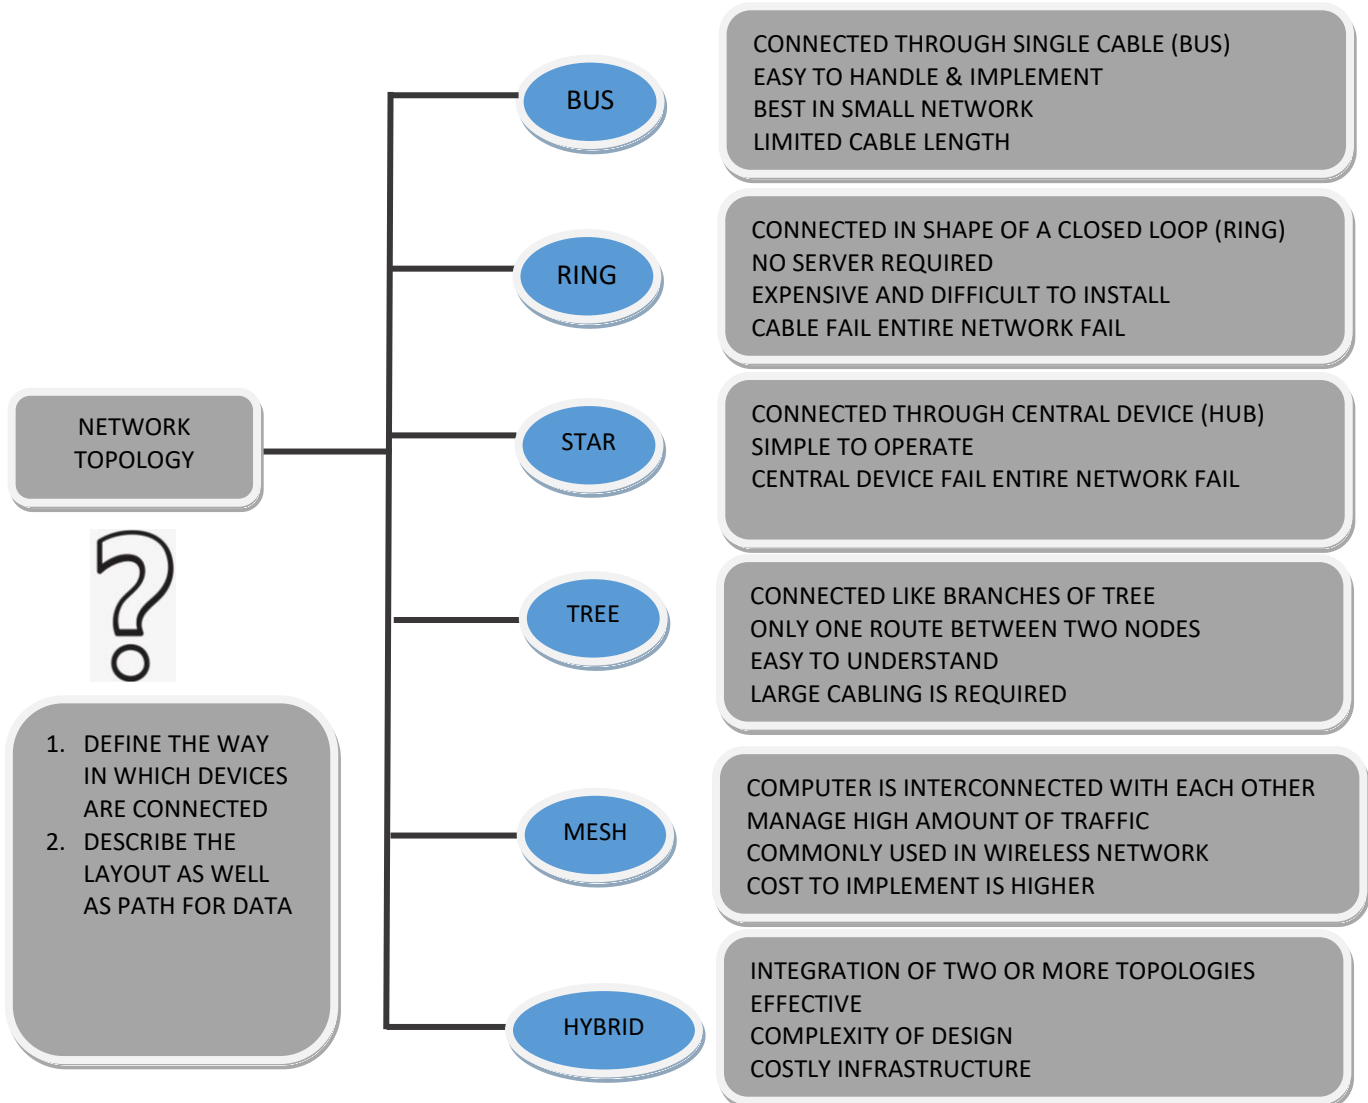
NETWORK TOPOLOGY

?

1. DEFINE THE WAY IN WHICH DEVICES ARE CONNECTED
2. DESCRIBE THE LAYOUT AS WELL AS PATH FOR DATA

BUS

CONNECTED THROUGH SINGLE CABLE (BUS)
EASY TO HANDLE & IMPLEMENT
BEST IN SMALL NETWORK
LIMITED CABLE LENGTH

RING

CONNECTED IN SHAPE OF A CLOSED LOOP (RING)
NO SERVER REQUIRED
EXPENSIVE AND DIFFICULT TO INSTALL
CABLE FAIL ENTIRE NETWORK FAIL

STAR

CONNECTED THROUGH CENTRAL DEVICE (HUB)
SIMPLE TO OPERATE
CENTRAL DEVICE FAIL ENTIRE NETWORK FAIL

TREE

CONNECTED LIKE BRANCHES OF TREE
ONLY ONE ROUTE BETWEEN TWO NODES
EASY TO UNDERSTAND
LARGE CABLING IS REQUIRED

MESH

COMPUTER IS INTERCONNECTED WITH EACH OTHER
MANAGE HIGH AMOUNT OF TRAFFIC
COMMONLY USED IN WIRELESS NETWORK
COST TO IMPLEMENT IS HIGHER

HYBRID

INTEGRATION OF TWO OR MORE TOPOLOGIES
EFFECTIVE
COMPLEXITY OF DESIGN
COSTLY INFRASTRUCTURE